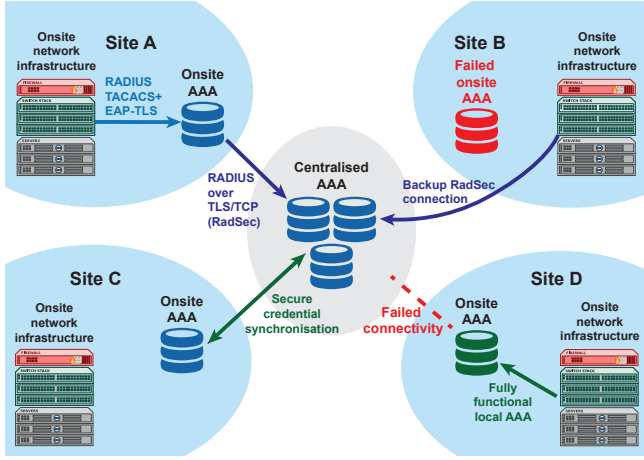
Site A

Onsite network infrastructure

FIREWALL
SWITCH STACK
SERVERS

RADIUS TACACS+ EAP-TLS

Onsite AAA

Site B

Failed onsite AAA

Onsite network infrastructure

FIREWALL
SWITCH STACK
SERVERS

Centralised AAA

RADIUS over TLS/TCP (RadSec)

Backup RadSec connection

Site C

Onsite network infrastructure

FIREWALL
SWITCH STACK
SERVERS

Onsite AAA

Secure credential synchronisation

Failed connectivity

Site D

Onsite AAA

Onsite network infrastructure

FIREWALL
SWITCH STACK
SERVERS

Fully functional local AAA